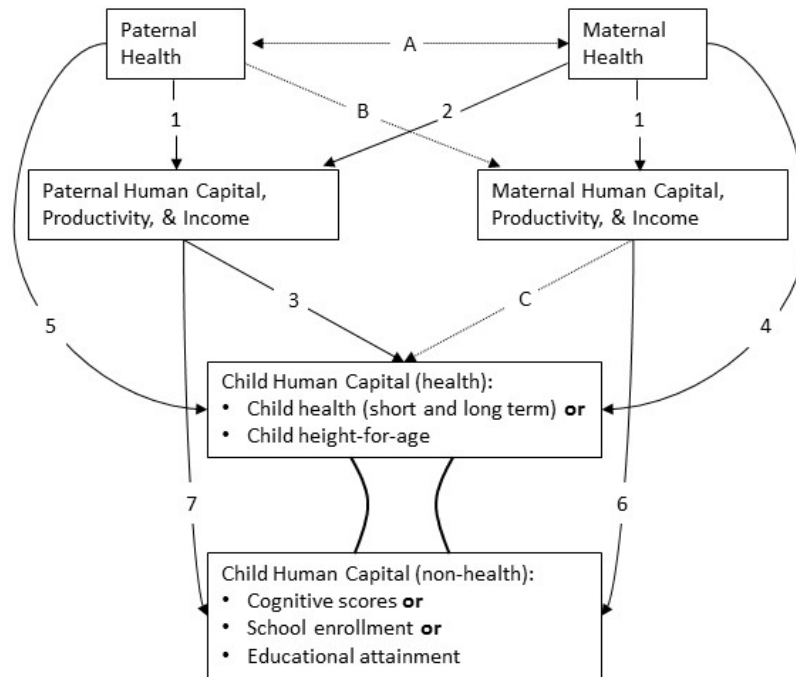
Paternal Health

A

Maternal Health

1

B

2

1

Paternal Human Capital, Productivity, & Income

Maternal Human Capital, Productivity, & Income

3

C

5

4

Child Human Capital (health):
• Child health (short and long term) **or**
• Child height-for-age

7

6

Child Human Capital (non-health):
• Cognitive scores **or**
• School enrollment **or**
• Educational attainment